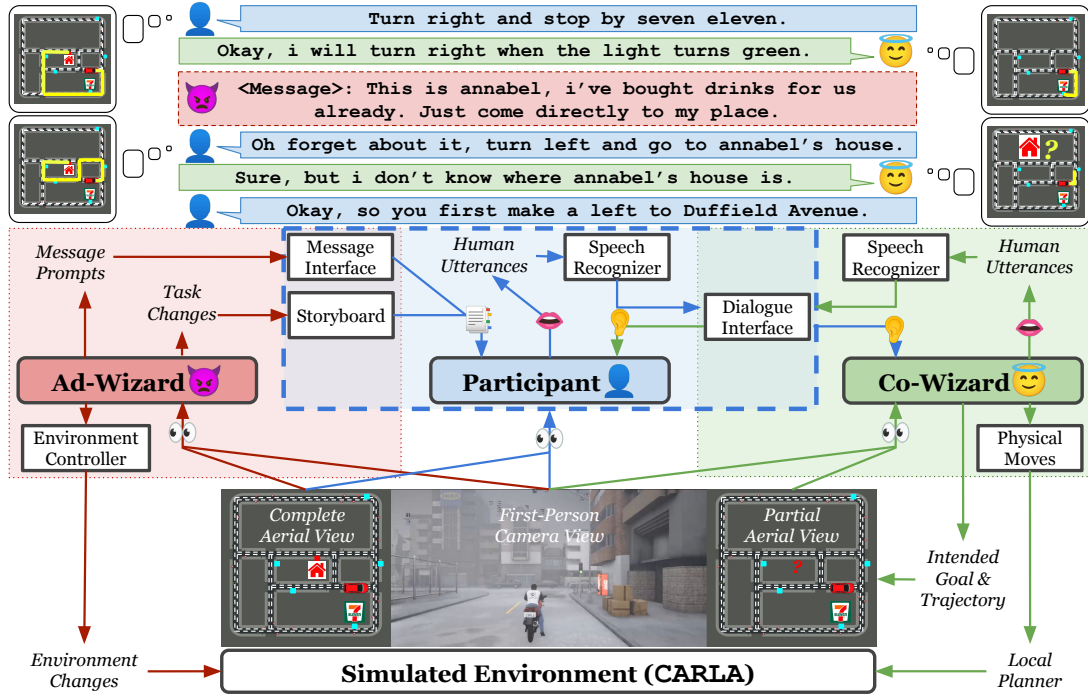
Turn right and stop by seven eleven.

Okay, i will turn right when the light turns green.

<Message>: This is annabel, i've bought drinks for us already. Just come directly to my place.

Oh forget about it, turn left and go to annabel's house.

Sure, but i don't know where annabel's house is.

Okay, so you first make a left to Duffield Avenue.

Message Prompts

Task Changes

Message Interface

Storyboard

Human Utterances

Speech Recognizer

Dialogue Interface

Speech Recognizer

Human Utterances

Ad-Wizard

Participant

Co-Wizard

Environment Controller

Physical Moves

Complete Aerial View

First-Person Camera View

Partial Aerial View

?

Intended Goal & Trajectory

Environment Changes

Simulated Environment (CARLA)

Local Planner